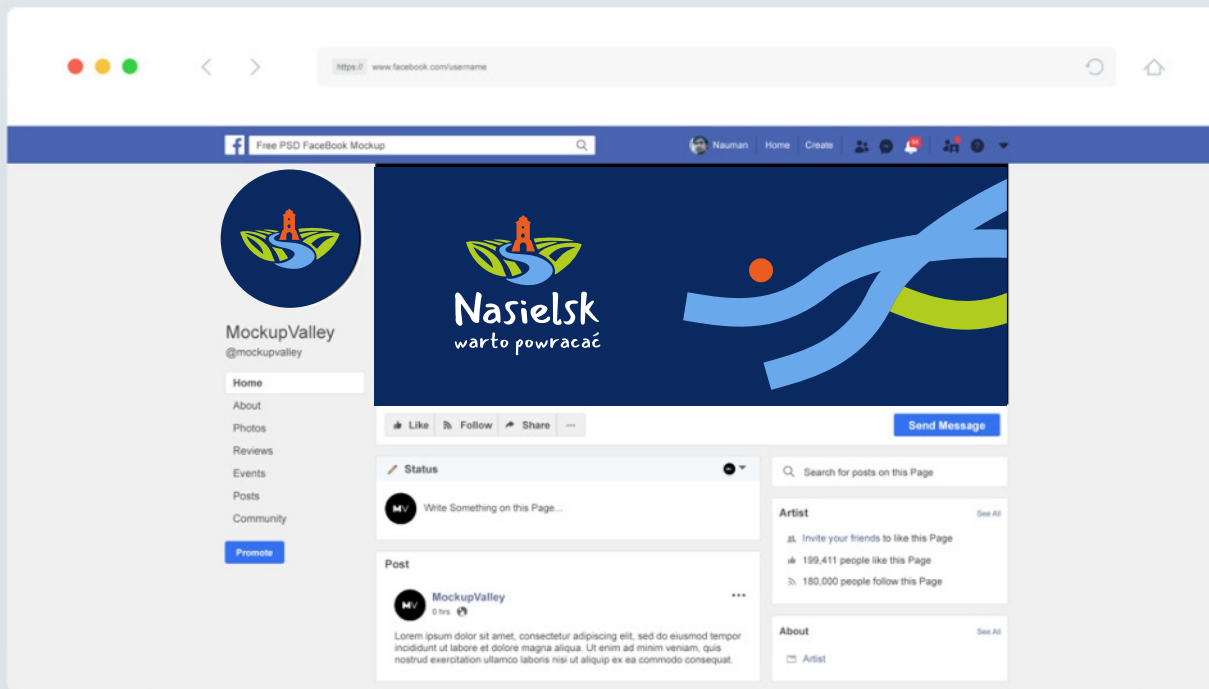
https:// www.facebook.com/username

Free PSD FaceBook Mockup

Nauman Home Create

Nasielsk
warto powracać

MockupValley
@mockupvalley

Home
About
Photos
Reviews
Events
Posts
Community

Promote

Like Follow Share ···

Send Message

Status

MV Write Something on this Page...

Search for posts on this Page

Artist See All

Invite your friends to like this Page
199,411 people like this Page
180,000 people follow this Page

Post

MV MockupValley
0 hrs

Lorem ipsum dolor sit amet, consectetur adipiscing elit, sed do eiusmod tempor incididunt ut labore et dolore magna aliqua. Ut enim ad minim veniam, quis nostrud exercitation ullamco laboris nisi ut aliquip ex ea commodo consequat.

About See All

Artist